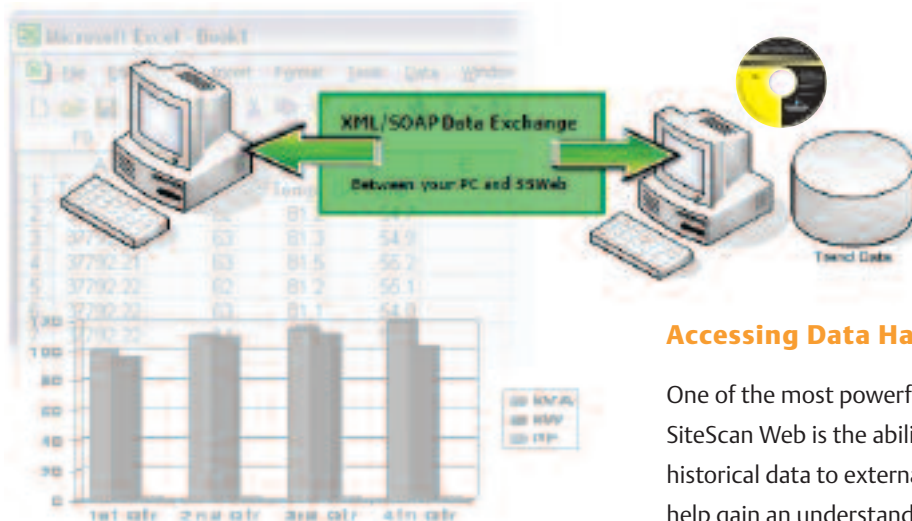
Microsoft Excel - Book1

File Edit View Insert Format Tools Data Window

F9

XML/SOAP Data Exchange

Between your PC and SSWeb

| 1 | | | Temp | |
|---|---|---|---|---|
| 2 | | 62 | 81.3 | 54.7 |
| 3 | 37792.21 | 63 | 81.3 | 54.9 |
| 4 | 37792.21 | 63 | 81.5 | 55.2 |
| 5 | 37792.22 | 62 | 81.2 | 55.1 |
| 6 | 37792.22 | 63 | 81.1 | 54.8 |
| 7 | 37792.22 | | | |

Trend Data

120
100
80
60
40
20
0

1st qtr 2nd qtr 3rd qtr 4th qtr

KWA
KWV
PF

Accessing Data Ha

One of the most powerf
SiteScan Web is the abili
historical data to externa
help gain an understand